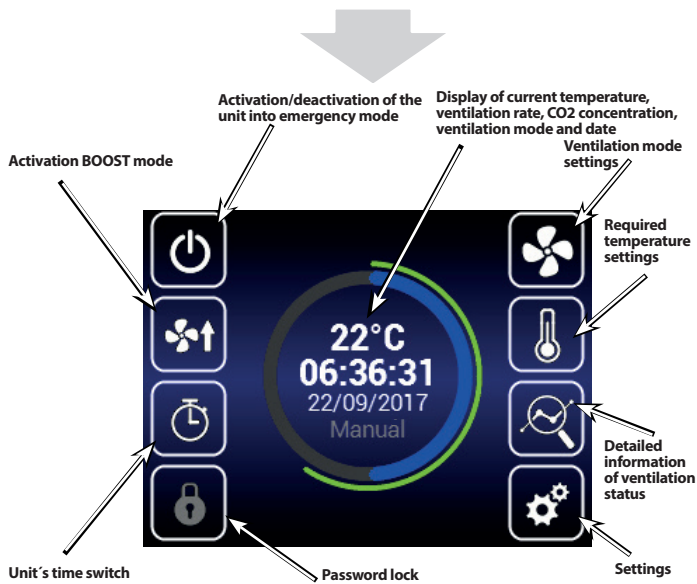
Activation/deactivation of the unit into emergency mode

Display of current temperature, ventilation rate, CO2 concentration, ventilation mode and date

Ventilation mode settings

Activation BOOST mode

Required temperature settings

22°C
06:36:31
22/09/2017
Manual

Detailed information of ventilation status

Unit´s time switch

Password lock

Settings